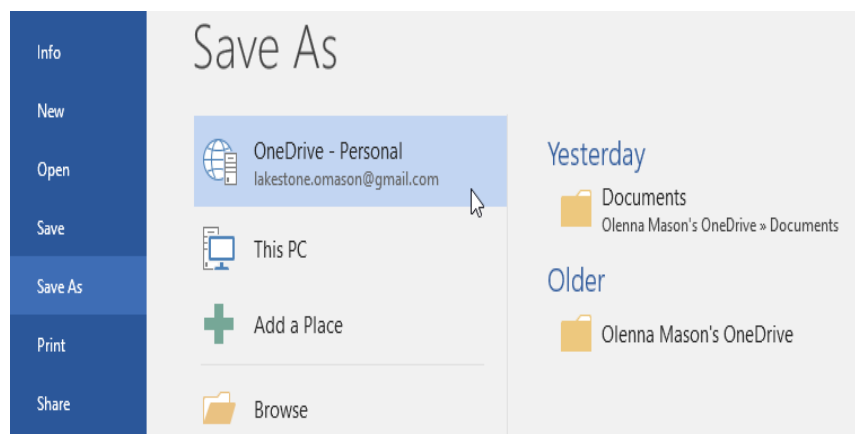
Info
New
Open
Save
Save As
Print
Share

Save As

OneDrive - Personal
lakestone.omason@gmail.com

This PC

Add a Place

Browse

Yesterday

Documents
Olenna Mason's OneDrive » Documents

Older

Olenna Mason's OneDrive